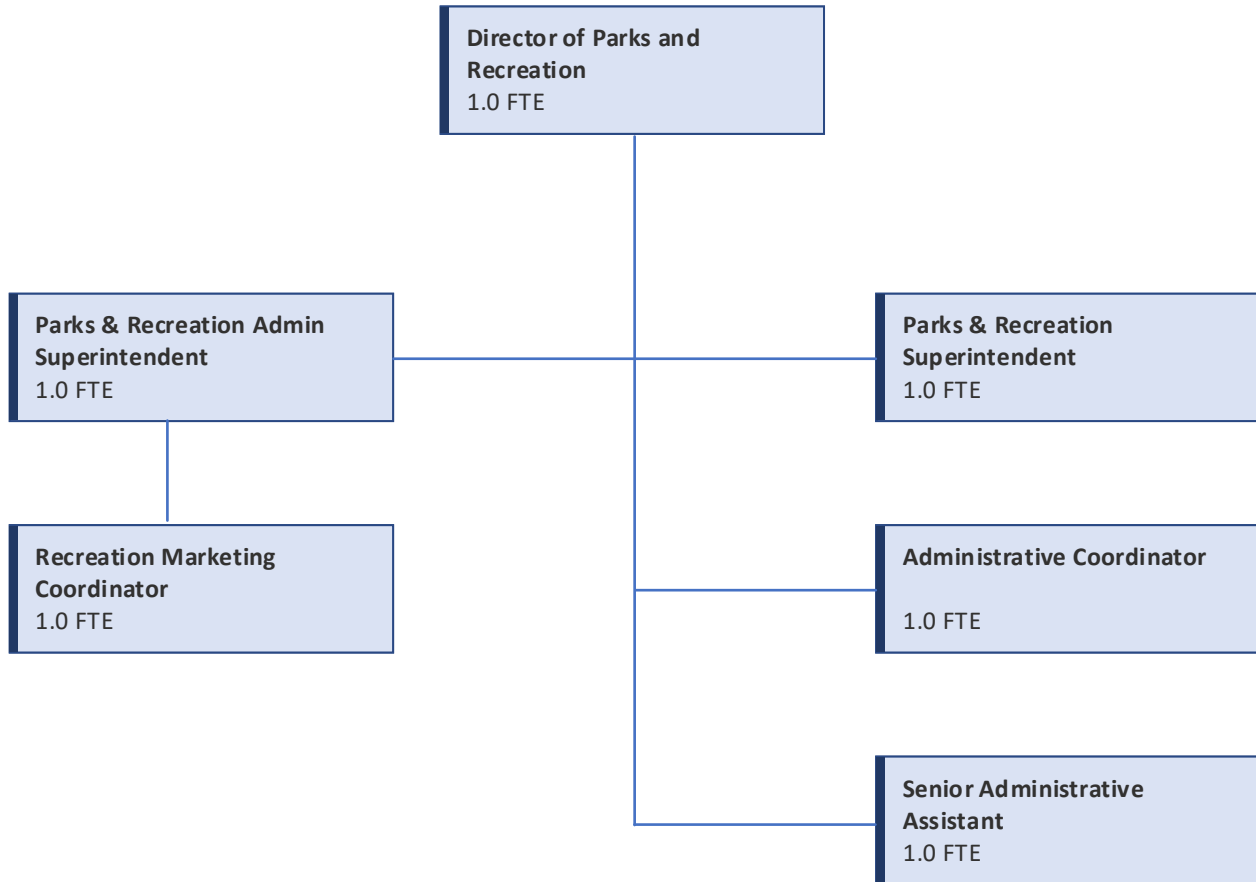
Director of Parks and Recreation
1.0 FTE

Parks & Recreation Admin Superintendent
1.0 FTE

Parks & Recreation Superintendent
1.0 FTE

Recreation Marketing Coordinator
1.0 FTE

Administrative Coordinator

1.0 FTE

Senior Administrative Assistant
1.0 FTE